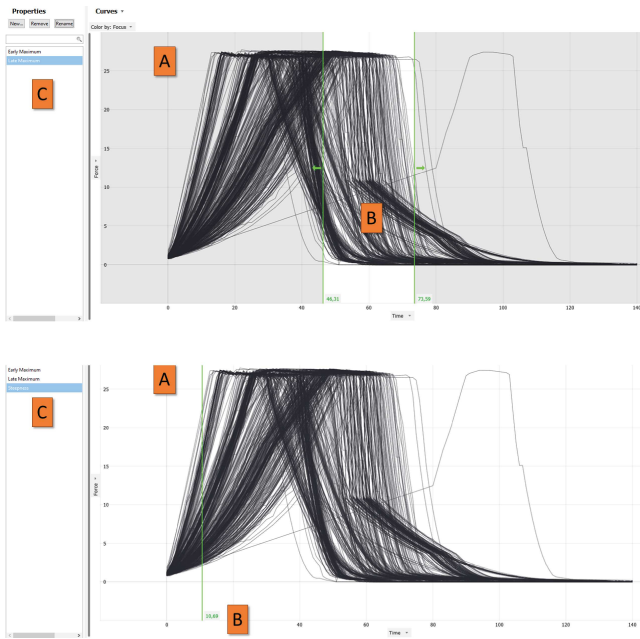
Properties

New... Remove Rename

Early Maximum
Late Maximum

C

Curves

Color by: Focus

A

25
20
15
10
5
0

Force

B

46,31
73,39

0 20 40 60 80 100 120 140

Time

Early Maximum
Late Maximum
Steepness

C

A

25
20
15
10
5
0

Force

10,88

B

0 20 40 60 80 100 120 140

Time